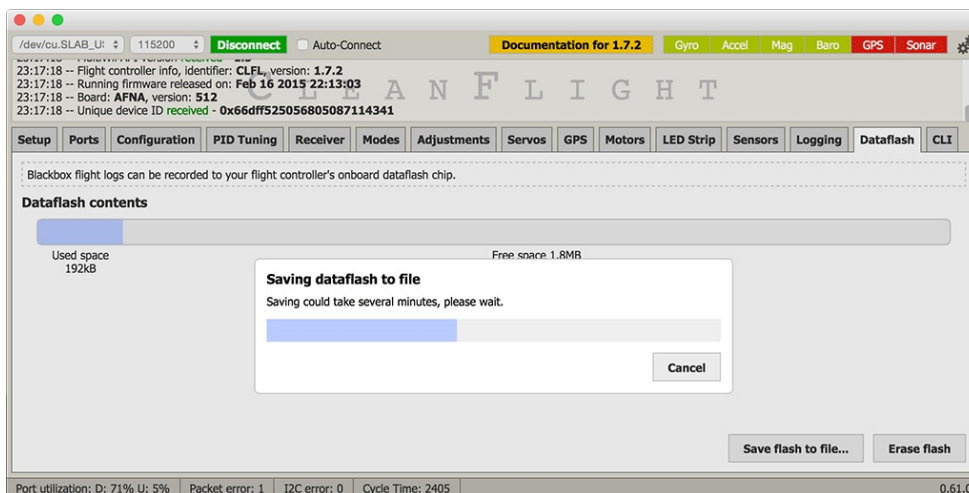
/dev/cu.SLAB_U: 115200 Disconnect Auto-Connect

Documentation for 1.7.2

Gyro Accel Mag Baro GPS Sonar

23:17:18 -- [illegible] received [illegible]
23:17:18 -- Flight controller info, identifier: CLFL, version: 1.7.2
23:17:18 -- Running firmware released on: Feb 16 2015 22:13:03
23:17:18 -- Board: AFNA, version: 512
23:17:18 -- Unique device ID received - 0x66dff525056805087114341

CLEANFLIGHT

Setup Ports Configuration PID Tuning Receiver Modes Adjustments Servos GPS Motors LED Strip Sensors Logging Dataflash CLI

Blackbox flight logs can be recorded to your flight controller's onboard dataflash chip.

Dataflash contents

Used space
192kB

Free space 1.8MB

Saving dataflash to file

Saving could take several minutes, please wait.

Cancel

Save flash to file... Erase flash

Port utilization: D: 71% U: 5% Packet error: 1 I2C error: 0 Cycle Time: 2405

0.61.0